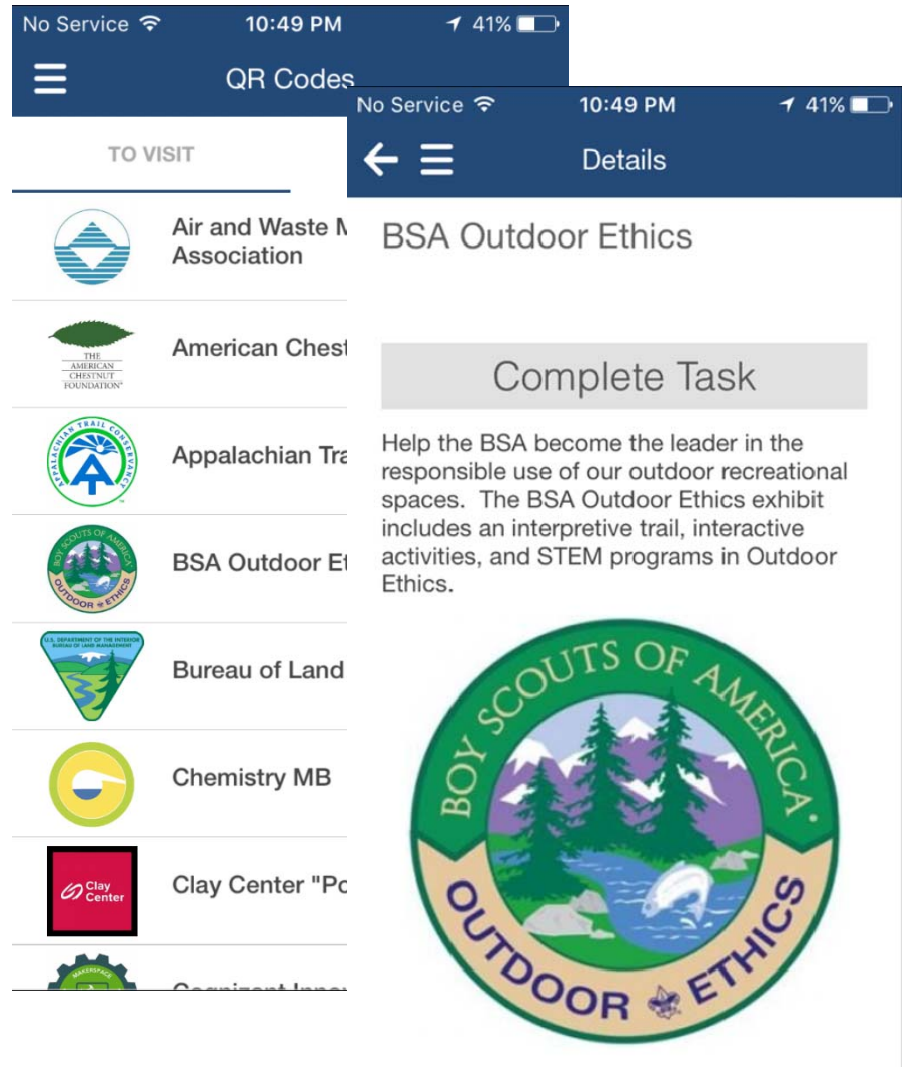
No Service 10:49 PM 41%

QR Codes

TO VISIT

Air and Waste M
Association

THE AMERICAN CHESTNUT FOUNDATION

American Chest

APPALACHIAN TRAIL CONSERVANCY

Appalachian Tra

BOY SCOUTS OF AMERICA OUTDOOR ETHICS

BSA Outdoor Et

U.S. DEPARTMENT OF THE INTERIOR BUREAU OF LAND MANAGEMENT

Bureau of Land

Chemistry MB

Clay Center

Clay Center "Po

MAKERSPACE

Cognizant Inno

No Service 10:49 PM 41%

Details

BSA Outdoor Ethics

Complete Task

Help the BSA become the leader in the responsible use of our outdoor recreational spaces. The BSA Outdoor Ethics exhibit includes an interpretive trail, interactive activities, and STEM programs in Outdoor Ethics.

BOY SCOUTS OF AMERICA

OUTDOOR ETHICS